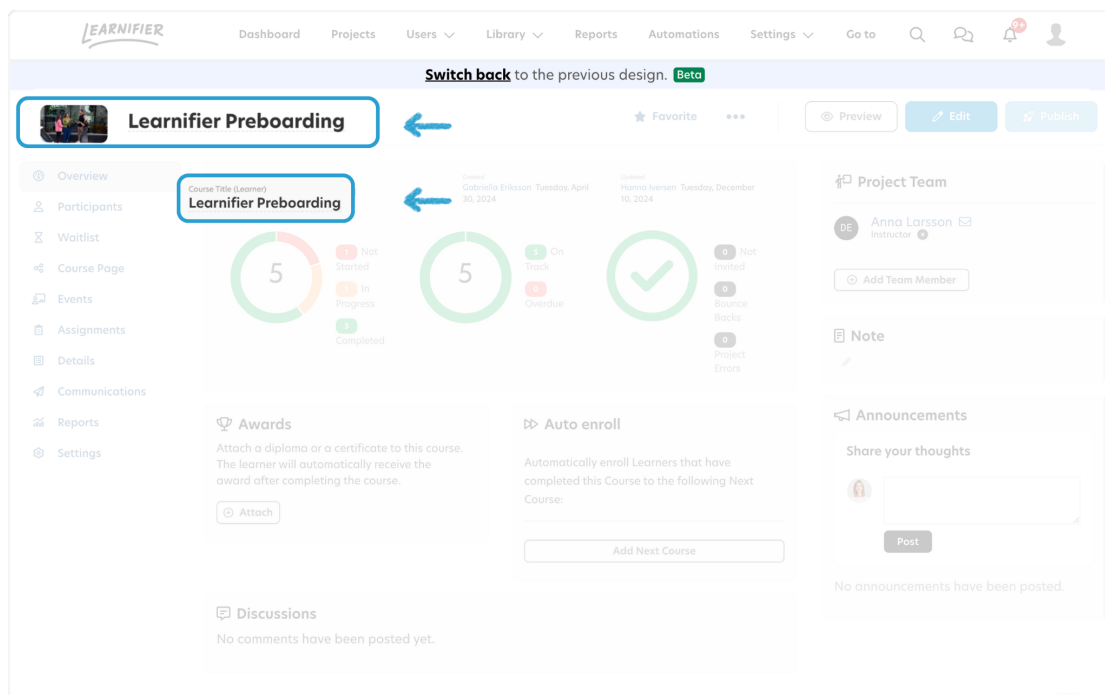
LEARNIFIER Dashboard Projects Users Library Reports Automations Settings Go to 9+

Switch back to the previous design. Beta

Learnifier Preboarding

Favorite ••• Preview Edit Publish

Overview
Participants
Waitlist
Course Page
Events
Assignments
Details
Communications
Reports
Settings

Course Title (Learner)
Learnifier Preboarding

Created
Gabriella Eriksson Tuesday, April 30, 2024

Updated
Hanna Iversen Tuesday, December 10, 2024

5
1 Not Started
1 In Progress
3 Completed

5
5 On Track
0 Overdue

0 Not Invited
0 Bounce Backs
0 Project Errors

Project Team
DE Anna Larsson
Instructor
Add Team Member

Note

Awards
Attach a diploma or a certificate to this course. The learner will automatically receive the award after completing the course.
Attach

Auto enroll
Automatically enroll Learners that have completed this Course to the following Next Course:
Add Next Course

Announcements
Share your thoughts
Post
No announcements have been posted.

Discussions
No comments have been posted yet.